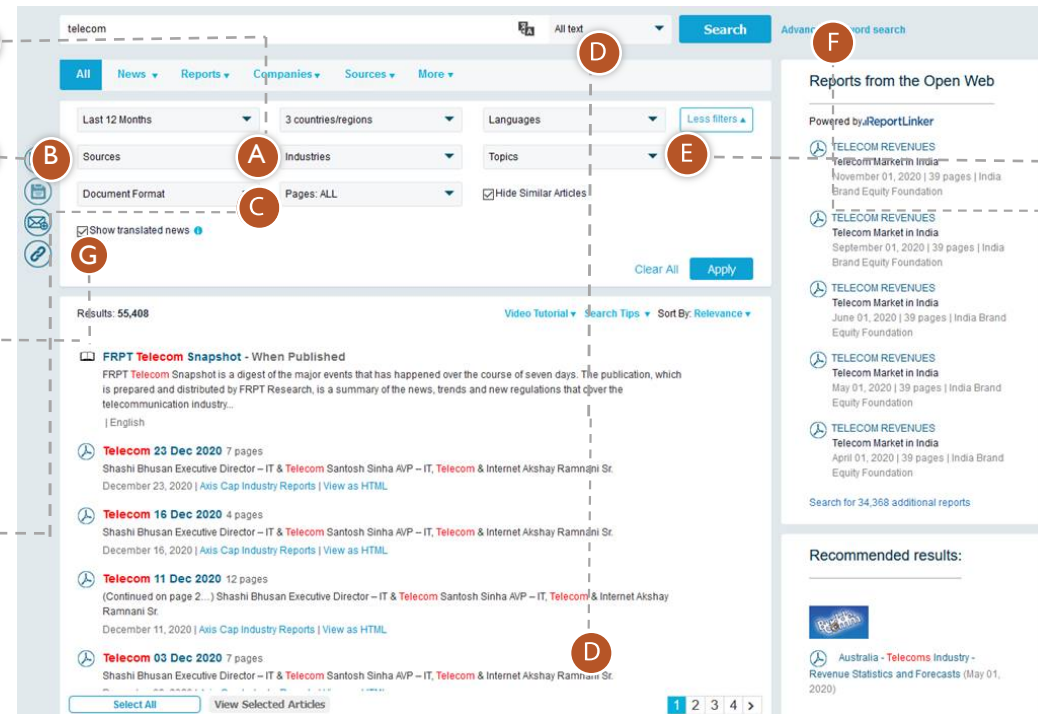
telecom

All text

Search

Advance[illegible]ord search

D

F

All News ▾ Reports ▾ Companies ▾ Sources ▾ More ▾

Last 12 Months

3 countries/regions

Languages

Less filters ▴

B

A

Sources

Industries

Topics

E

Document Format

C

Pages: ALL

Hide Similar Articles

Show translated news

G

Clear All

Apply

Results: 55,408

Video Tutorial ▾ Search Tips ▾ Sort By: Relevance ▾

FRPT Telecom Snapshot - When Published

FRPT Telecom Snapshot is a digest of the major events that has happened over the course of seven days. The publication, which is prepared and distributed by FRPT Research, is a summary of the news, trends and new regulations that cover the telecommunication industry...

| English

Telecom 23 Dec 2020 7 pages

Shashi Bhusan Executive Director – IT & Telecom Santosh Sinha AVP – IT, Telecom & Internet Akshay Ramnani Sr.

December 23, 2020 | Axis Cap Industry Reports | View as HTML

Telecom 16 Dec 2020 4 pages

Shashi Bhusan Executive Director – IT & Telecom Santosh Sinha AVP – IT, Telecom & Internet Akshay Ramnani Sr.

December 16, 2020 | Axis Cap Industry Reports | View as HTML

Telecom 11 Dec 2020 12 pages

(Continued on page 2...) Shashi Bhusan Executive Director – IT & Telecom Santosh Sinha AVP – IT, Telecom & Internet Akshay Ramnani Sr.

December 11, 2020 | Axis Cap Industry Reports | View as HTML

Telecom 03 Dec 2020 7 pages

D

Shashi Bhusan Executive Director – IT & Telecom Santosh Sinha AVP – IT, Telecom & Internet Akshay Ramnani Sr.

Select All

View Selected Articles

1 2 3 4 >

Reports from the Open Web

Powered by ReportLinker

TELECOM REVENUES
Telecom Market in India
November 01, 2020 | 39 pages | India Brand Equity Foundation

TELECOM REVENUES
Telecom Market in India
September 01, 2020 | 39 pages | India Brand Equity Foundation

TELECOM REVENUES
Telecom Market in India
June 01, 2020 | 39 pages | India Brand Equity Foundation

TELECOM REVENUES
Telecom Market in India
May 01, 2020 | 39 pages | India Brand Equity Foundation

TELECOM REVENUES
Telecom Market in India
April 01, 2020 | 39 pages | India Brand Equity Foundation

Search for 34,368 additional reports

Recommended results:

Australia - Telecoms Industry - Revenue Statistics and Forecasts (May 01, 2020)